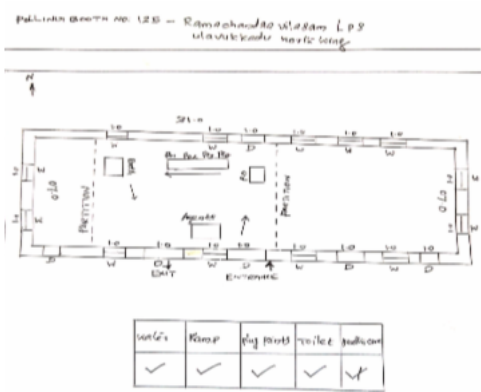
POLLING BOOTH NO: 128 – Ramachandra Vilasam LPS Ulavukkadu North Wing

N

Partition

Partition

EXIT

ENTRANCE

Agent

| Water | Ramp | Play points | Toilet | Furniture |
|---|---|---|---|---|
| ✓ | ✓ | ✓ | ✓ | ✓ |